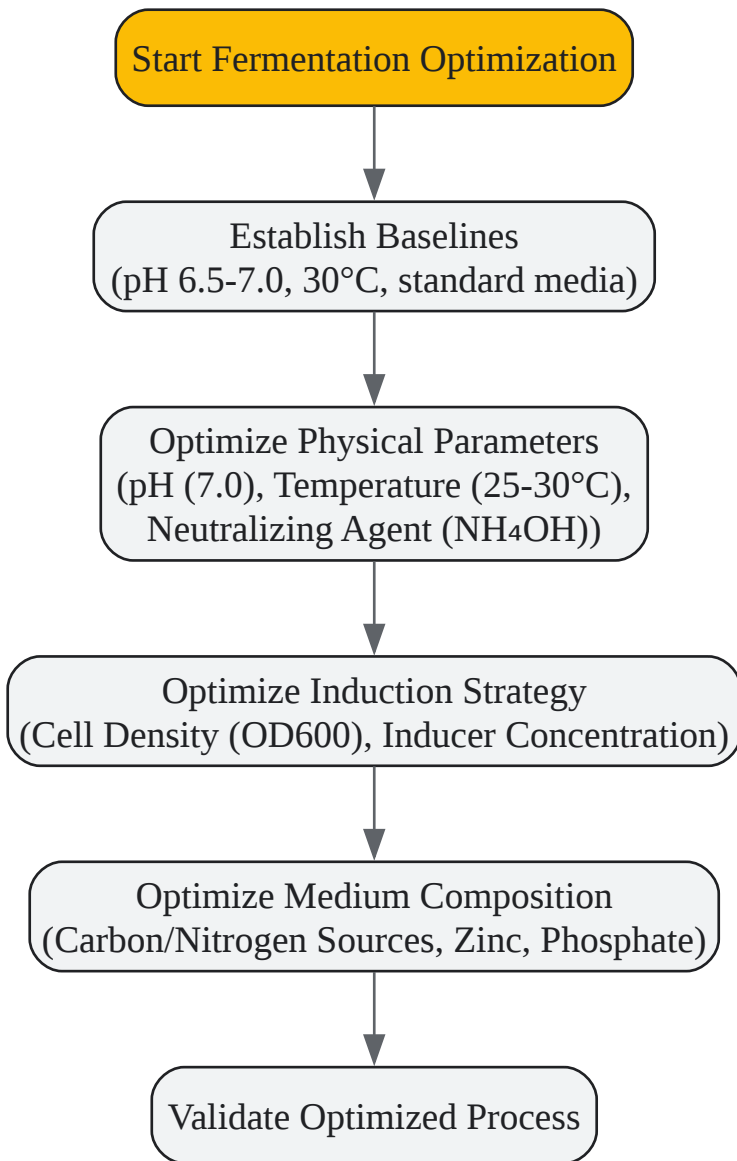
Start Fermentation Optimization

Establish Baselines
(pH 6.5-7.0, 30°C, standard media)

Optimize Physical Parameters
(pH (7.0), Temperature (25-30°C), Neutralizing Agent ($NH_4OH$))

Optimize Induction Strategy
(Cell Density (OD600), Inducer Concentration)

Optimize Medium Composition
(Carbon/Nitrogen Sources, Zinc, Phosphate)

Validate Optimized Process